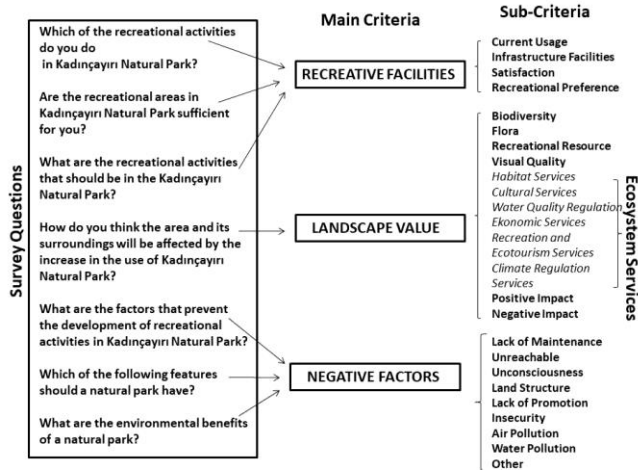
Survey Questions

Which of the recreational activities do you do in Kadınçayırı Natural Park?

Are the recreational areas in Kadınçayırı Natural Park sufficient for you?

What are the recreational activities that should be in the Kadınçayırı Natural Park?

How do you think the area and its surroundings will be affected by the increase in the use of Kadınçayırı Natural Park?

What are the factors that prevent the development of recreational activities in Kadınçayırı Natural Park?

Which of the following features should a natural park have?

What are the environmental benefits of a natural park?

Main Criteria

RECREATIVE FACILITIES

LANDSCAPE VALUE

NEGATIVE FACTORS

Sub-Criteria

Current Usage
Infrastructure Facilities
Satisfaction
Recreational Preference

Biodiversity
Flora
Recreational Resource
Visual Quality
Habitat Services
Cultural Services
Water Quality Regulation
Ekonomic Services
Recreation and Ecotourism Services
Climate Regulation Services
Positive Impact
Negative Impact

Ecosystem Services

Lack of Maintenance
Unreachable
Unconsciousness
Land Structure
Lack of Promotion
Insecurity
Air Pollution
Water Pollution
Other